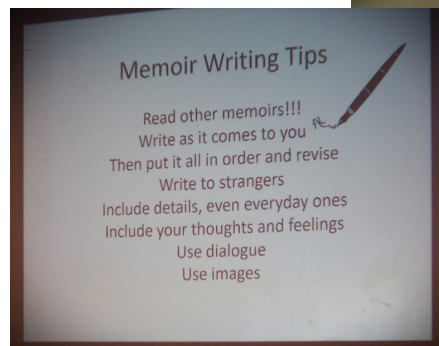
Memoir Writing Tips

Read other memoirs!!!
Write as it comes to you
Then put it all in order and revise
Write to strangers
Include details, even everyday ones
Include your thoughts and feelings
Use dialogue
Use images